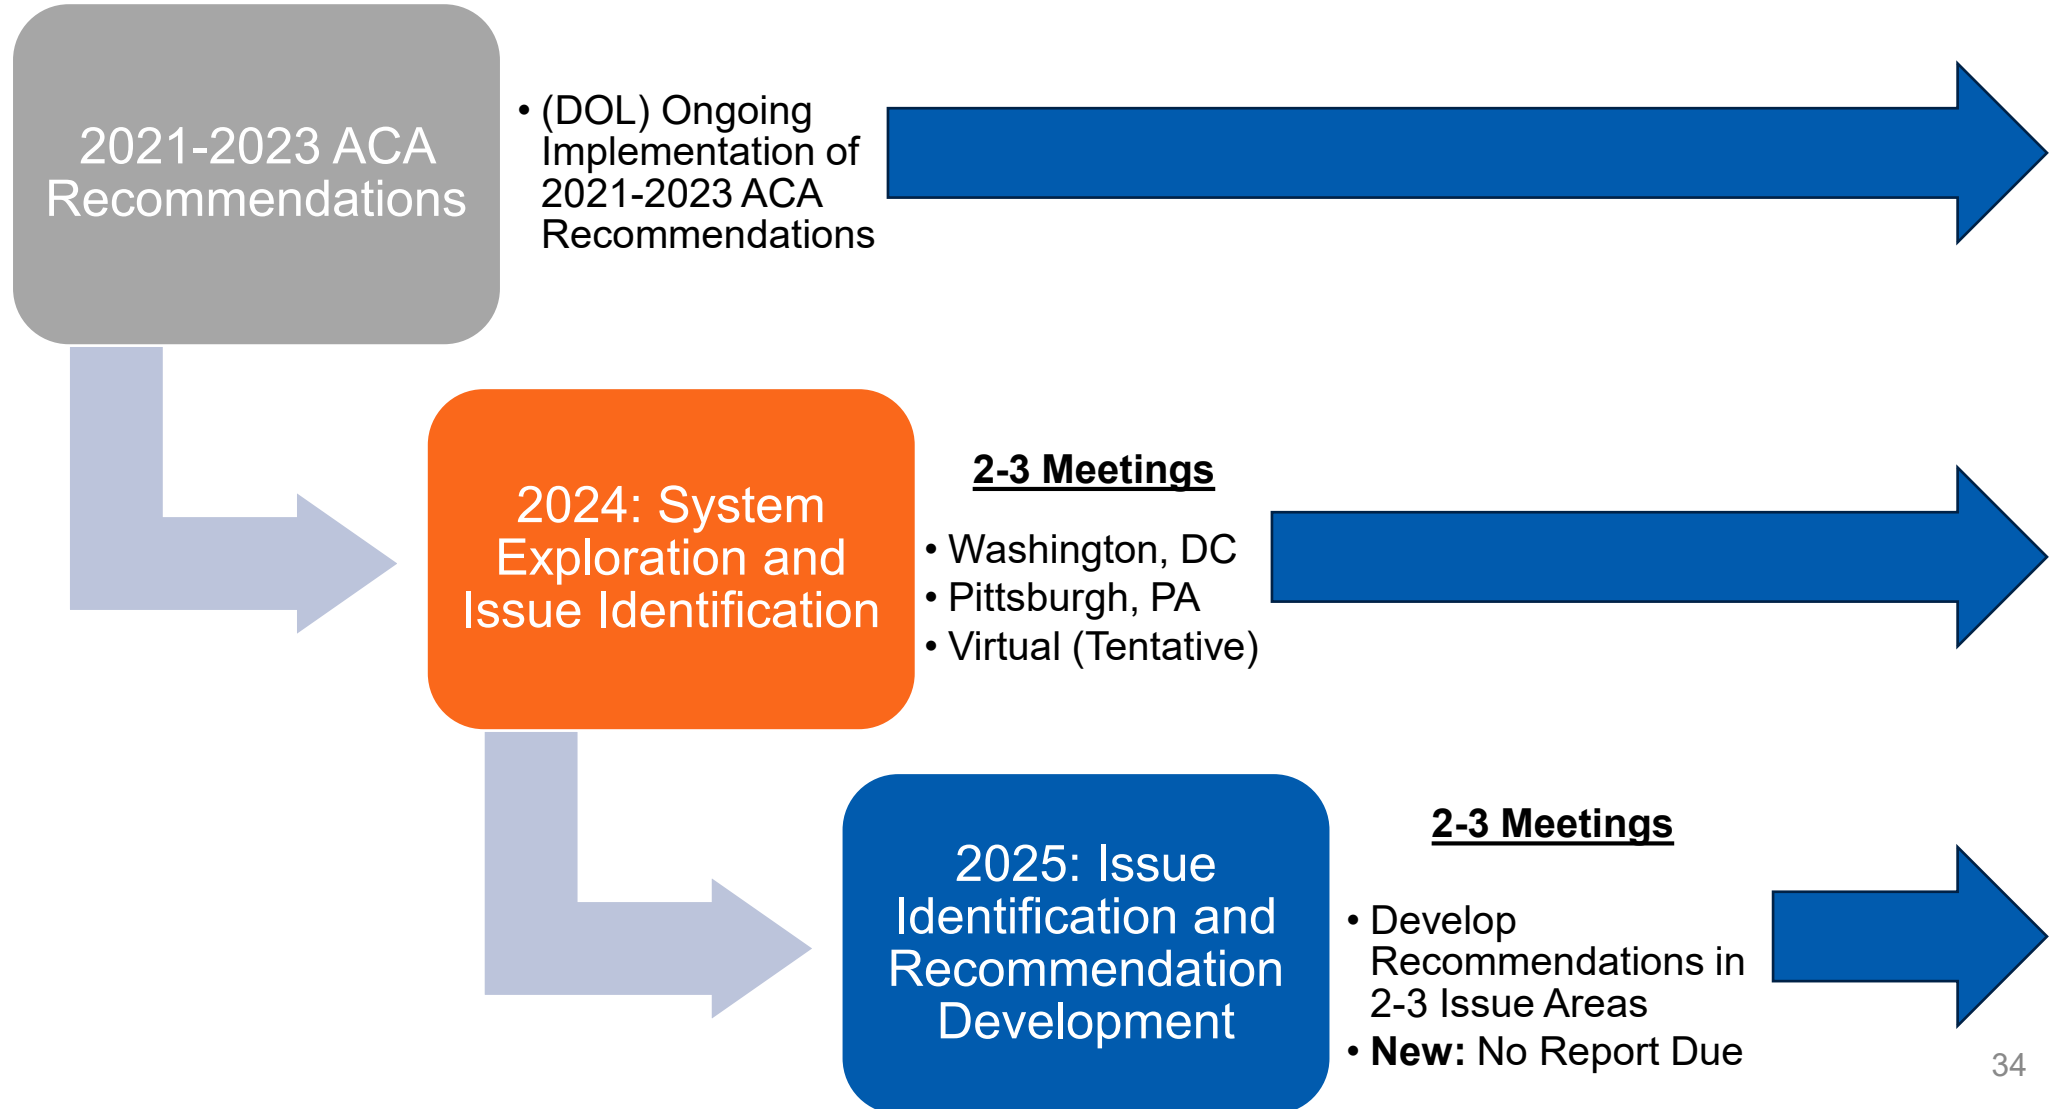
2021-2023 ACA Recommendations

• (DOL) Ongoing Implementation of 2021-2023 ACA Recommendations

2024: System Exploration and Issue Identification

**2-3 Meetings**

• Washington, DC
• Pittsburgh, PA
• Virtual (Tentative)

2025: Issue Identification and Recommendation Development

**2-3 Meetings**

• Develop Recommendations in 2-3 Issue Areas
• **New:** No Report Due

34